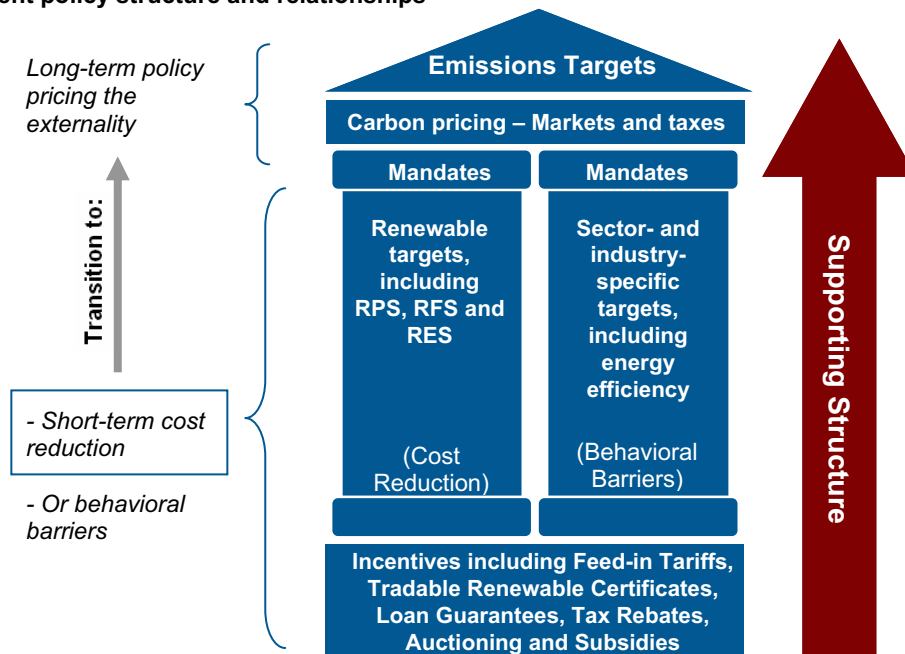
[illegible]ent policy structure and relationships

Long-term policy pricing the externality

Transition to:

- Short-term cost reduction

- Or behavioral barriers

Emissions Targets

Carbon pricing – Markets and taxes

Mandates

Mandates

Renewable targets, including RPS, RFS and RES

(Cost Reduction)

Sector- and industry-specific targets, including energy efficiency

(Behavioral Barriers)

Incentives including Feed-in Tariffs, Tradable Renewable Certificates, Loan Guarantees, Tax Rebates, Auctioning and Subsidies

Supporting Structure